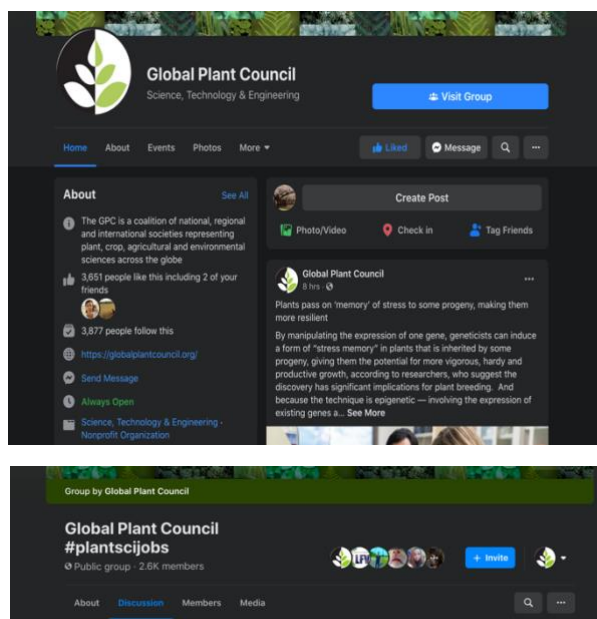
Global Plant Council
Science, Technology & Engineering

Visit Group

Home About Events Photos More

Liked Message

About
See All

The GPC is a coalition of national, regional and international societies representing plant, crop, agricultural and environmental sciences across the globe

3,651 people like this including 2 of your friends

3,877 people follow this

https://globalplantcouncil.org/

Send Message

Always Open

Science, Technology & Engineering · Nonprofit Organization

Create Post

Photo/Video Check in Tag Friends

Global Plant Council
8 hrs ·

Plants pass on 'memory' of stress to some progeny, making them more resilient

By manipulating the expression of one gene, geneticists can induce a form of "stress memory" in plants that is inherited by some progeny, giving them the potential for more vigorous, hardy and productive growth, according to researchers, who suggest the discovery has significant implications for plant breeding. And because the technique is epigenetic — involving the expression of existing genes a... See More

Group by Global Plant Council

Global Plant Council #plantscijobs
Public group · 2.6K members

+ Invite

About Discussion Members Media